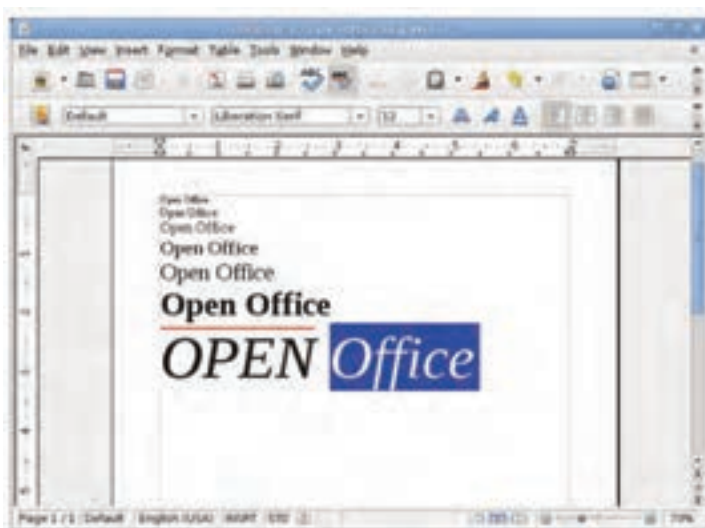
File Edit View Insert Format Table Tools Window Help

Default | Liberation Serif | 12

Open Office
Open Office
Open Office
Open Office
Open Office
Open Office
OPEN Office

Page 1 / 1 Default English (USA) INSRT STD 79%